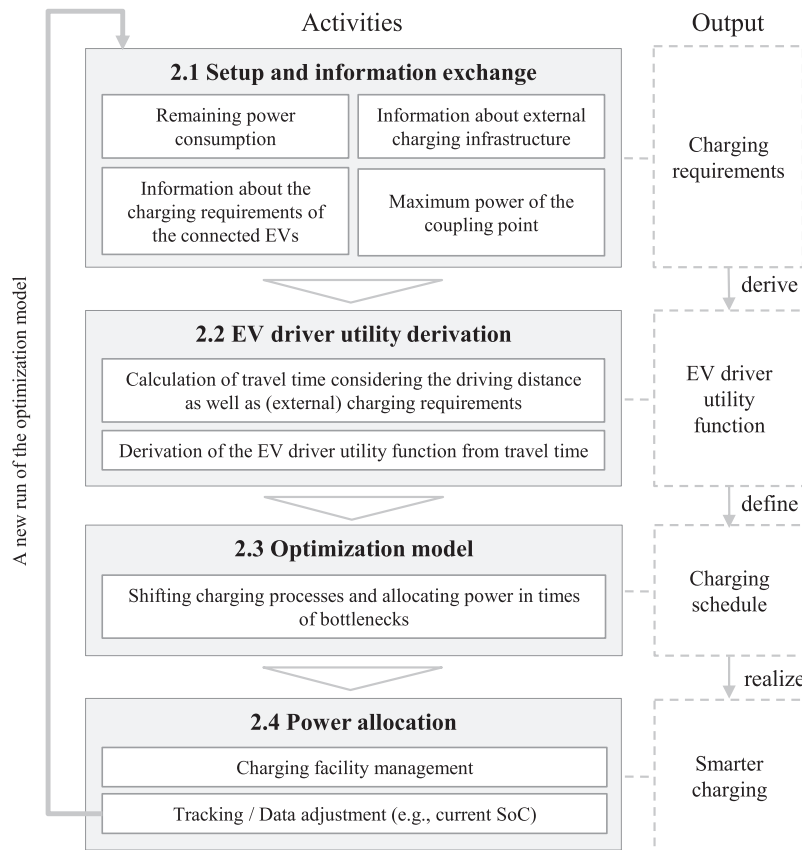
A new run of the optimization model

Activities

Output

2.1 Setup and information exchange

Remaining power consumption

Information about external charging infrastructure

Information about the charging requirements of the connected EVs

Maximum power of the coupling point

Charging requirements

derive

2.2 EV driver utility derivation

Calculation of travel time considering the driving distance as well as (external) charging requirements

Derivation of the EV driver utility function from travel time

EV driver utility function

define

2.3 Optimization model

Shifting charging processes and allocating power in times of bottlenecks

Charging schedule

realize

2.4 Power allocation

Charging facility management

Tracking / Data adjustment (e.g., current SoC)

Smarter charging